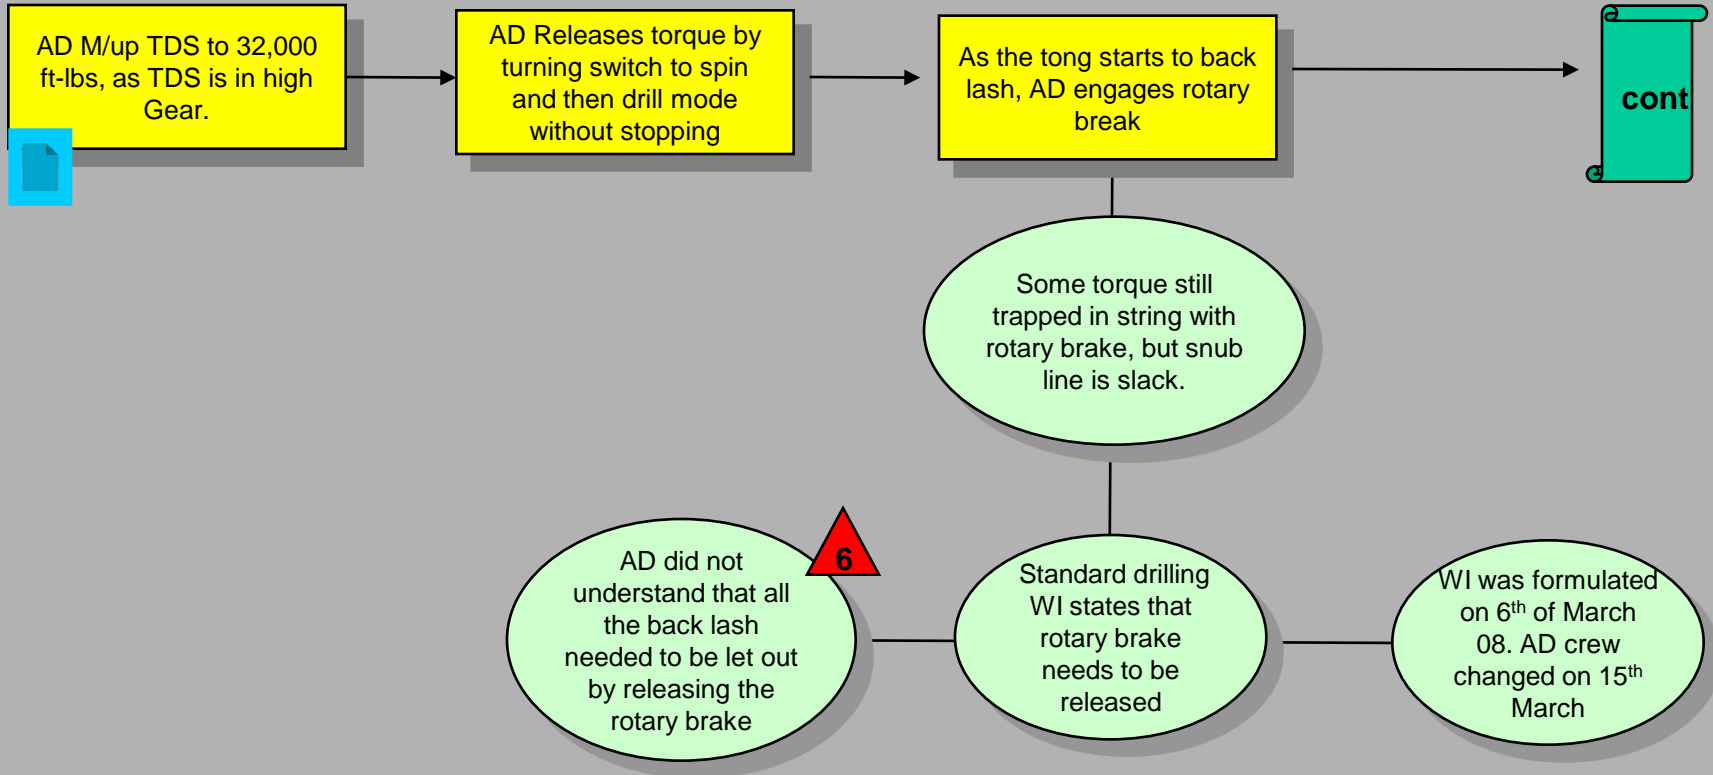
AD M/up TDS to 32,000 ft-lbs, as TDS is in high Gear.

AD Releases torque by turning switch to spin and then drill mode without stopping

As the tong starts to back lash, AD engages rotary break

cont

Some torque still trapped in string with rotary brake, but snub line is slack.

AD did not understand that all the back lash needed to be let out by releasing the rotary brake

6

Standard drilling WI states that rotary brake needs to be released

WI was formulated on 6$^{th}$ of March 08. AD crew changed on 15$^{th}$ March